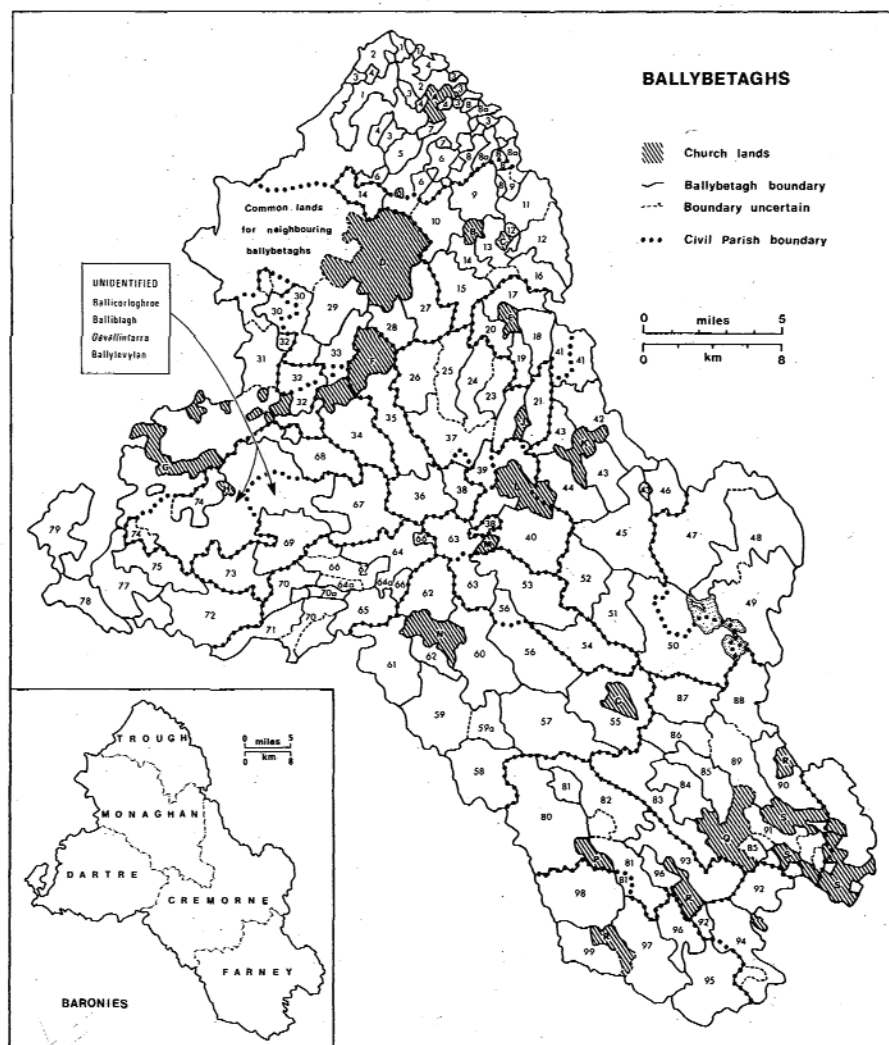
BALLYBETAGHS

Church lands
Ballybetagh boundary
Boundary uncertain
Civil Parish boundary

0 miles 5
0 km 8

UNIDENTIFIED
Ballicorloghroe
Balliblagh
Gavallinfarra
Ballylevylan

Common lands for neighbouring ballybetaghs

2 1 3 4 1 2 3 4 5 3 4 8a 8 3 5 7 8 8a 6 7 8 9 8a 6 6 9 14 10 11 12 13 12 14 15 16 17 27 28 29 30 30 31 32 33 32 32 20 18 19 41 41 26 25 24 23 21 42 43 34 35 37 22 43 44 46 68 39 38 45 47 48 36 74 67 38 40 63 79 74 69 64 66 66 63 53 52 49 75 73 70 64a 66 77 70a 65 62 56 51 50 78 72 71 70 62 60 56 54 61 59 59a 57 55 87 88 58 86 89 85 90 84 81 82 83 91 80 93 85 81 92 96 98 97 96 94 99 95

TROUGH
0 miles 5
0 km 8
MONAGHAN
DARTRE
CREMORNE
FARNEY
BARONIES